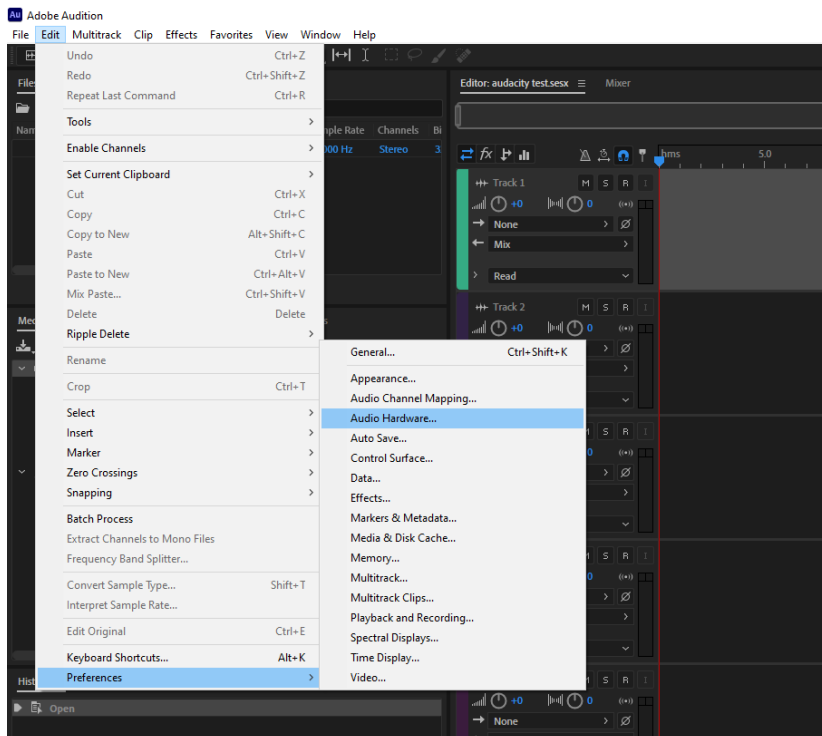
Au Adobe Audition

File Edit Multitrack Clip Effects Favorites View Window Help

Undo Ctrl+Z
Redo Ctrl+Shift+Z
Repeat Last Command Ctrl+R

Tools

Enable Channels

Set Current Clipboard
Cut Ctrl+X
Copy Ctrl+C
Copy to New Alt+Shift+C
Paste Ctrl+V
Paste to New Ctrl+Alt+V
Mix Paste... Ctrl+Shift+V
Delete Delete
Ripple Delete

Rename

Crop Ctrl+T

Select
Insert
Marker
Zero Crossings
Snapping

Batch Process
Extract Channels to Mono Files
Frequency Band Splitter...

Convert Sample Type... Shift+T
Interpret Sample Rate...

Edit Original Ctrl+E

Keyboard Shortcuts... Alt+K
Preferences

General... Ctrl+Shift+K

Appearance...
Audio Channel Mapping...
Audio Hardware...
Auto Save...
Control Surface...
Data...
Effects...
Markers & Metadata...
Media & Disk Cache...
Memory...
Multitrack...
Multitrack Clips...
Playback and Recording...
Spectral Displays...
Time Display...
Video...

Files
Nam
mple Rate Channels Bi
000 Hz Stereo 3

Med

Hist
Open

Editor: audacity test.sesx Mixer

hms 5.0

Track 1 M S R
+0 0
None
Mix
Read

Track 2 M S R
+0 0

M S R
0

M S R
0

M S R
+0 0
None